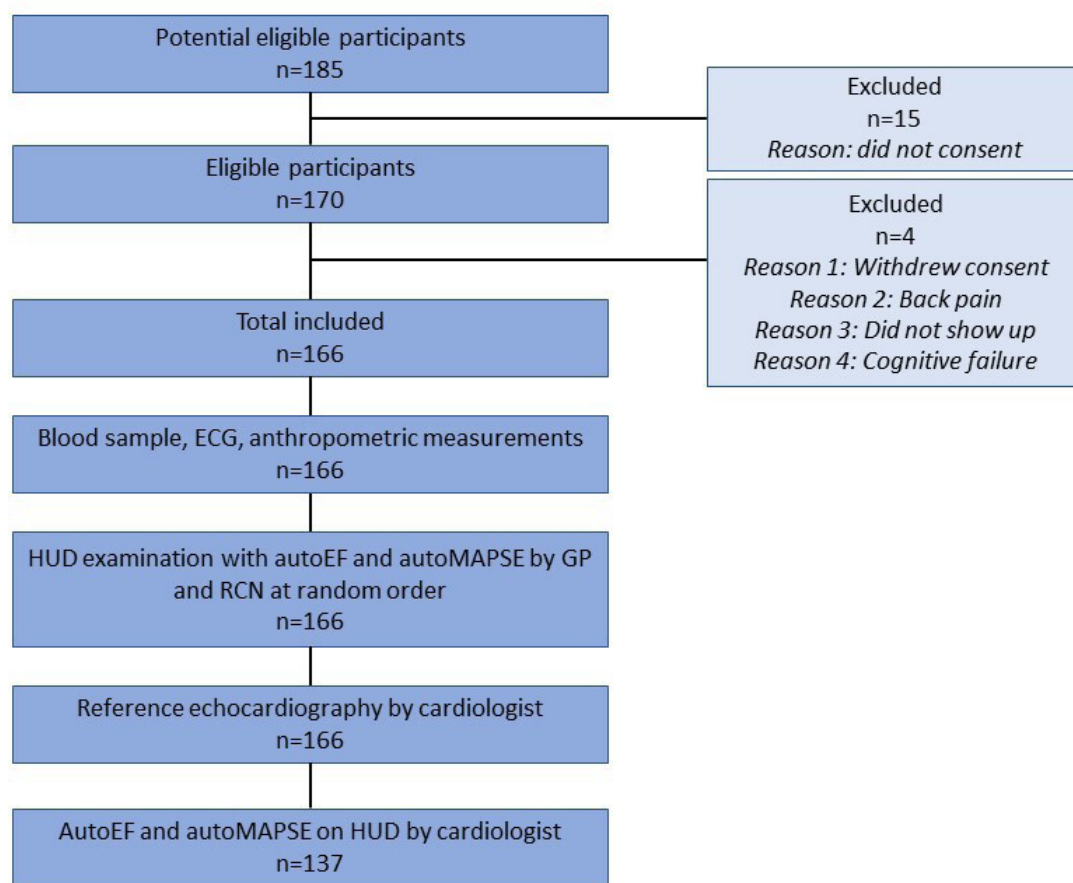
Potential eligible participants
n=185

Excluded
n=15
*Reason: did not consent*

Eligible participants
n=170

Excluded
n=4
*Reason 1: Withdrew consent*
*Reason 2: Back pain*
*Reason 3: Did not show up*
*Reason 4: Cognitive failure*

Total included
n=166

Blood sample, ECG, anthropometric measurements
n=166

HUD examination with autoEF and autoMAPSE by GP and RCN at random order
n=166

Reference echocardiography by cardiologist
n=166

AutoEF and autoMAPSE on HUD by cardiologist
n=137